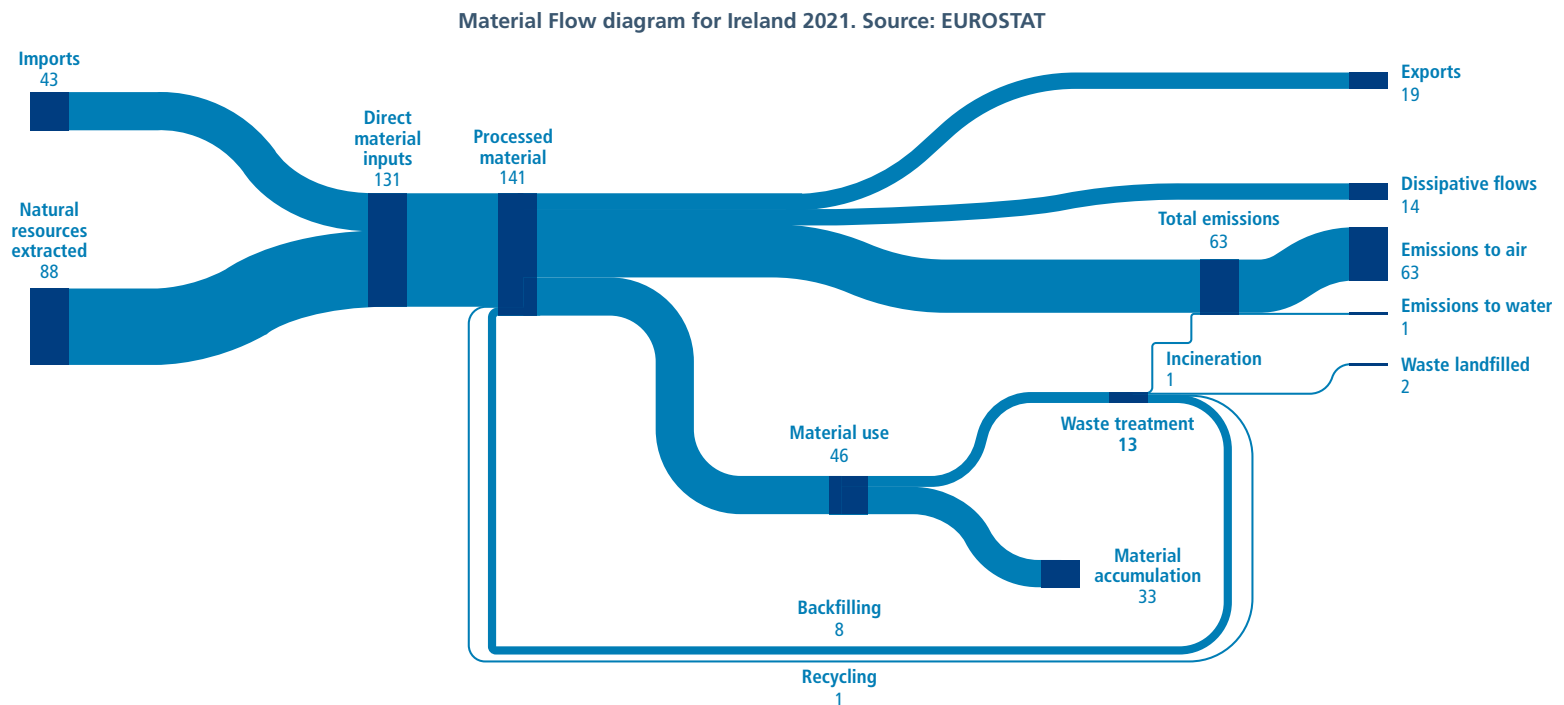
Material Flow diagram for Ireland 2021. Source: EUROSTAT

Imports
43

Natural resources extracted
88

Direct material inputs
131

Processed material
141

Exports
19

Dissipative flows
14

Total emissions
63

Emissions to air
63

Emissions to water
1

Incineration
1

Waste landfilled
2

Material use
46

Waste treatment
13

Material accumulation
33

Backfilling
8

Recycling
1